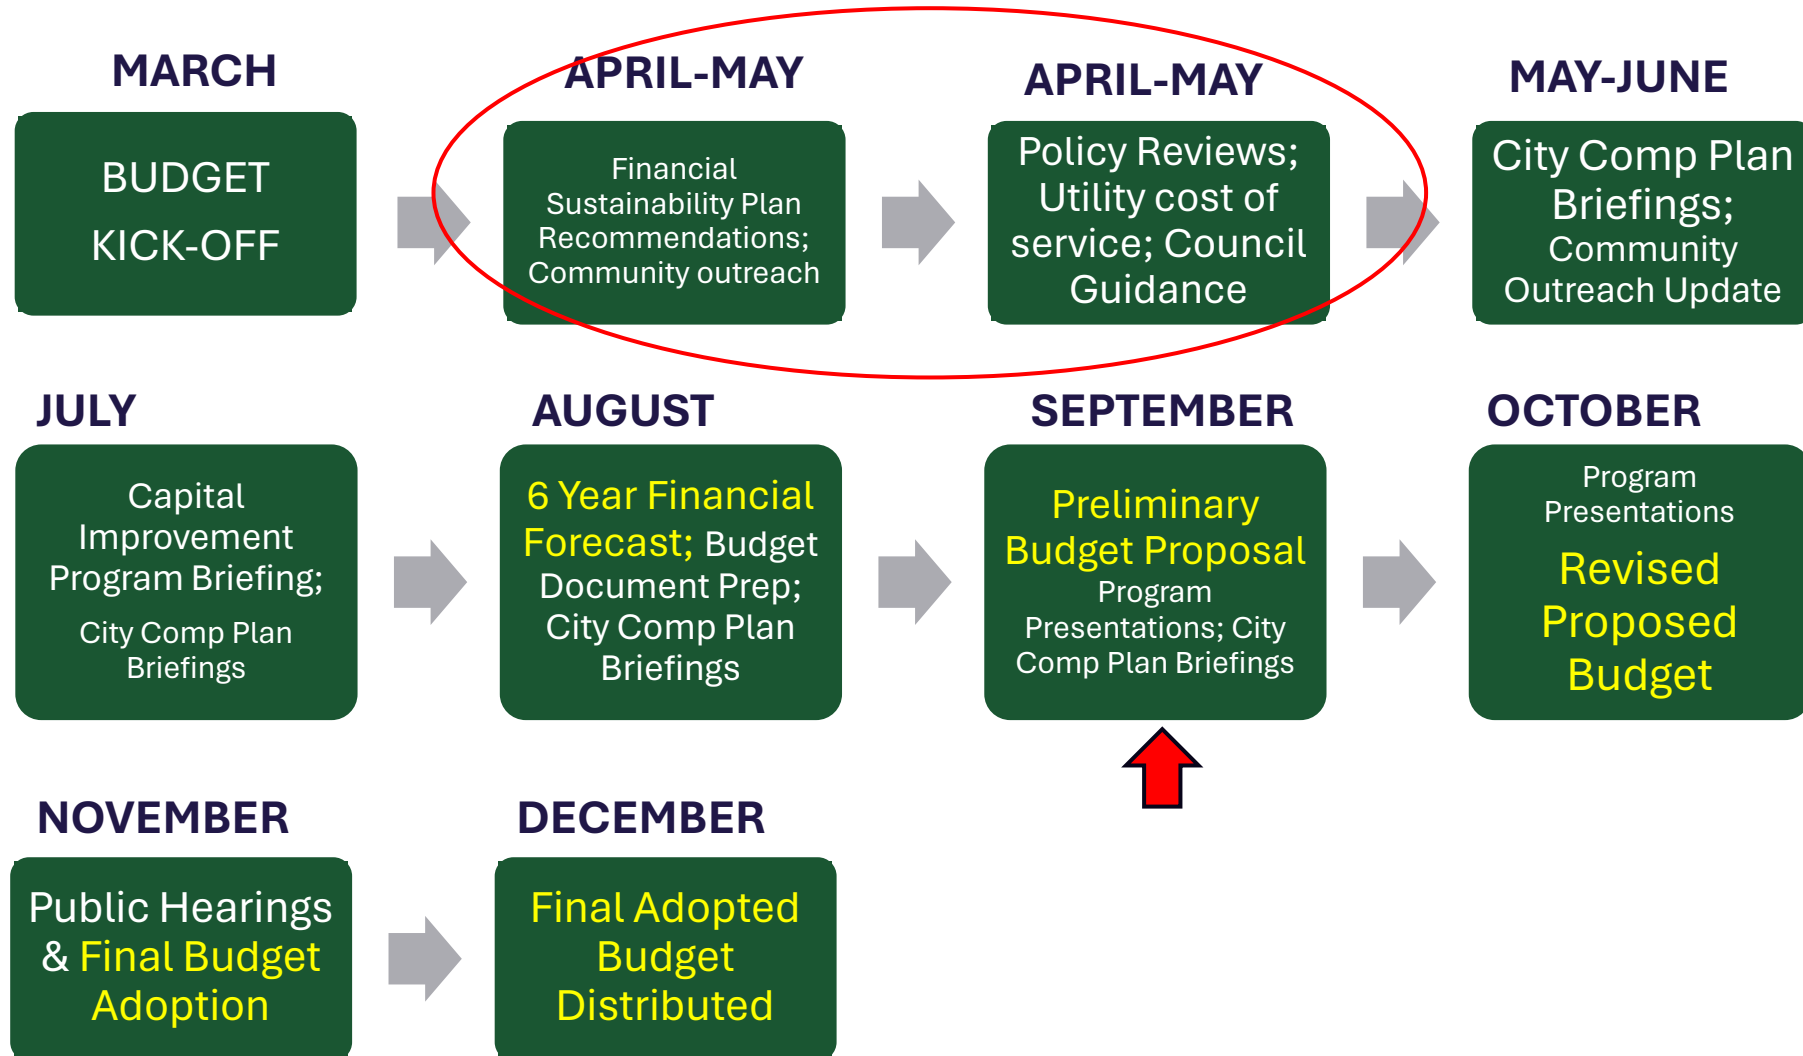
MARCH

BUDGET KICK-OFF

APRIL-MAY

Financial Sustainability Plan Recommendations; Community outreach

APRIL-MAY

Policy Reviews; Utility cost of service; Council Guidance

MAY-JUNE

City Comp Plan Briefings; Community Outreach Update

JULY

Capital Improvement Program Briefing;

City Comp Plan Briefings

AUGUST

6 Year Financial Forecast; Budget Document Prep; City Comp Plan Briefings

SEPTEMBER

Preliminary Budget Proposal

Program Presentations; City Comp Plan Briefings

OCTOBER

Program Presentations

Revised Proposed Budget

NOVEMBER

Public Hearings & Final Budget Adoption

DECEMBER

Final Adopted Budget Distributed